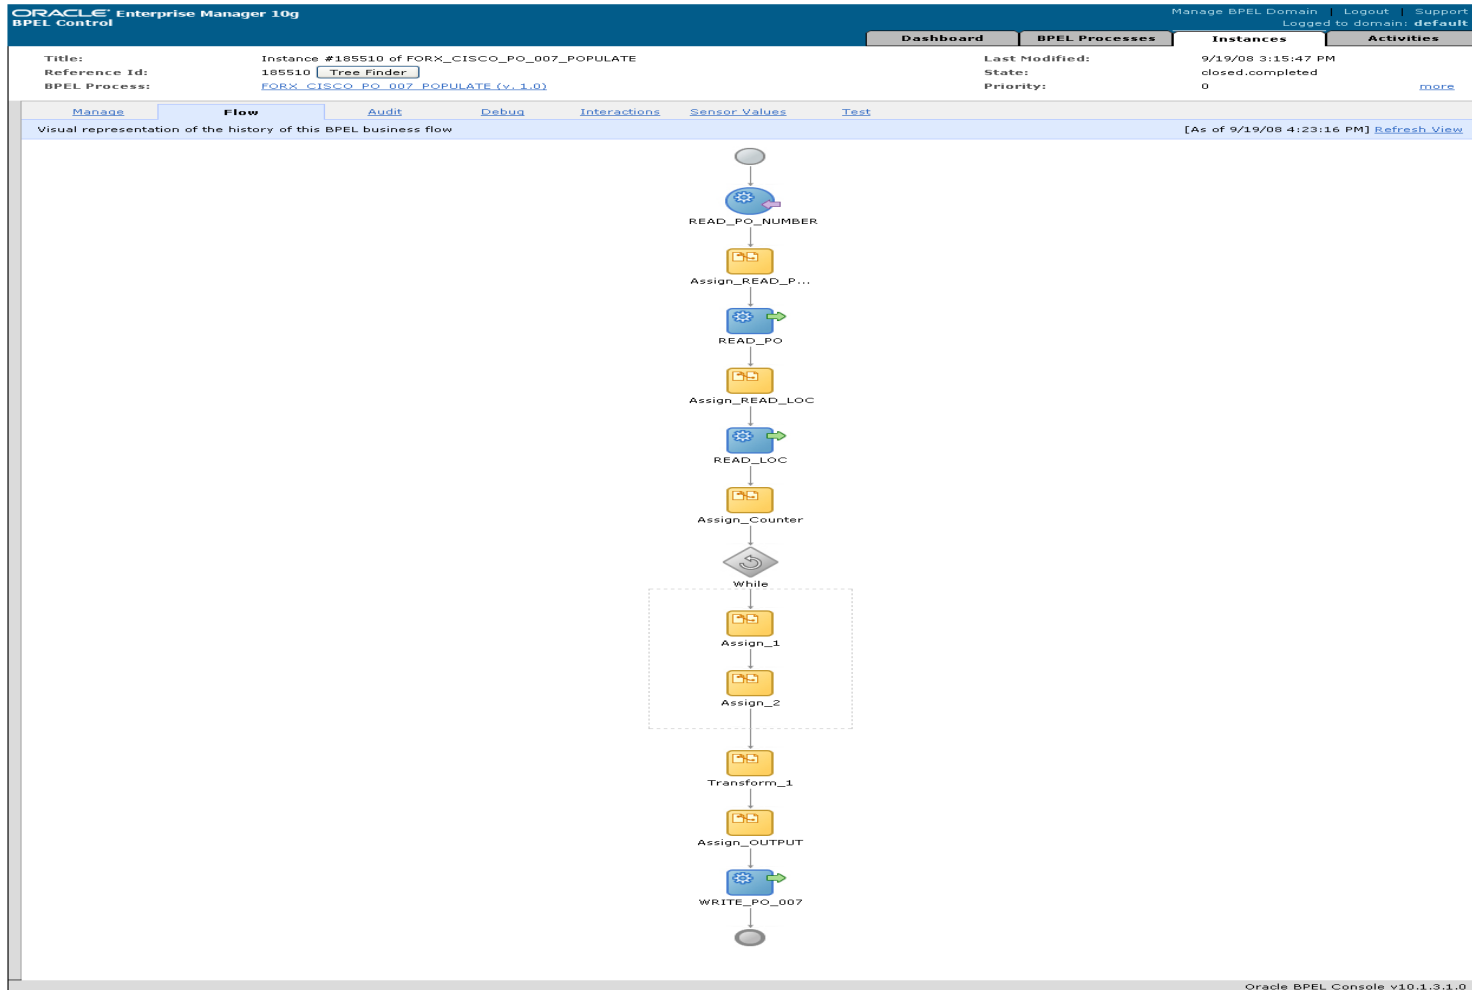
ORACLE Enterprise Manager 10g
BPEL Control

Manage BPEL Domain | Logout | Support
Logged to domain: default

Dashboard | BPEL Processes | Instances | Activities

Title: Instance #185510 of FORX_CISCO_PO_007_POPULATE
Reference Id: 185510 Tree Finder
BPEL Process: FORX_CISCO_PO_007_POPULATE (v. 1.0)

Last Modified: 9/19/08 3:15:47 PM
State: closed.completed
Priority: 0
more

Manage | Flow | Audit | Debug | Interactions | Sensor Values | Test

Visual representation of the history of this BPEL business flow

[As of 9/19/08 4:23:16 PM] Refresh View

READ_PO_NUMBER
Assign_READ_P...
READ_PO
Assign_READ_LOC
READ_LOC
Assign_Counter
While
Assign_1
Assign_2
Transform_1
Assign_OUTPUT
WRITE_PO_007

Oracle BPEL Console v10.1.3.1.0